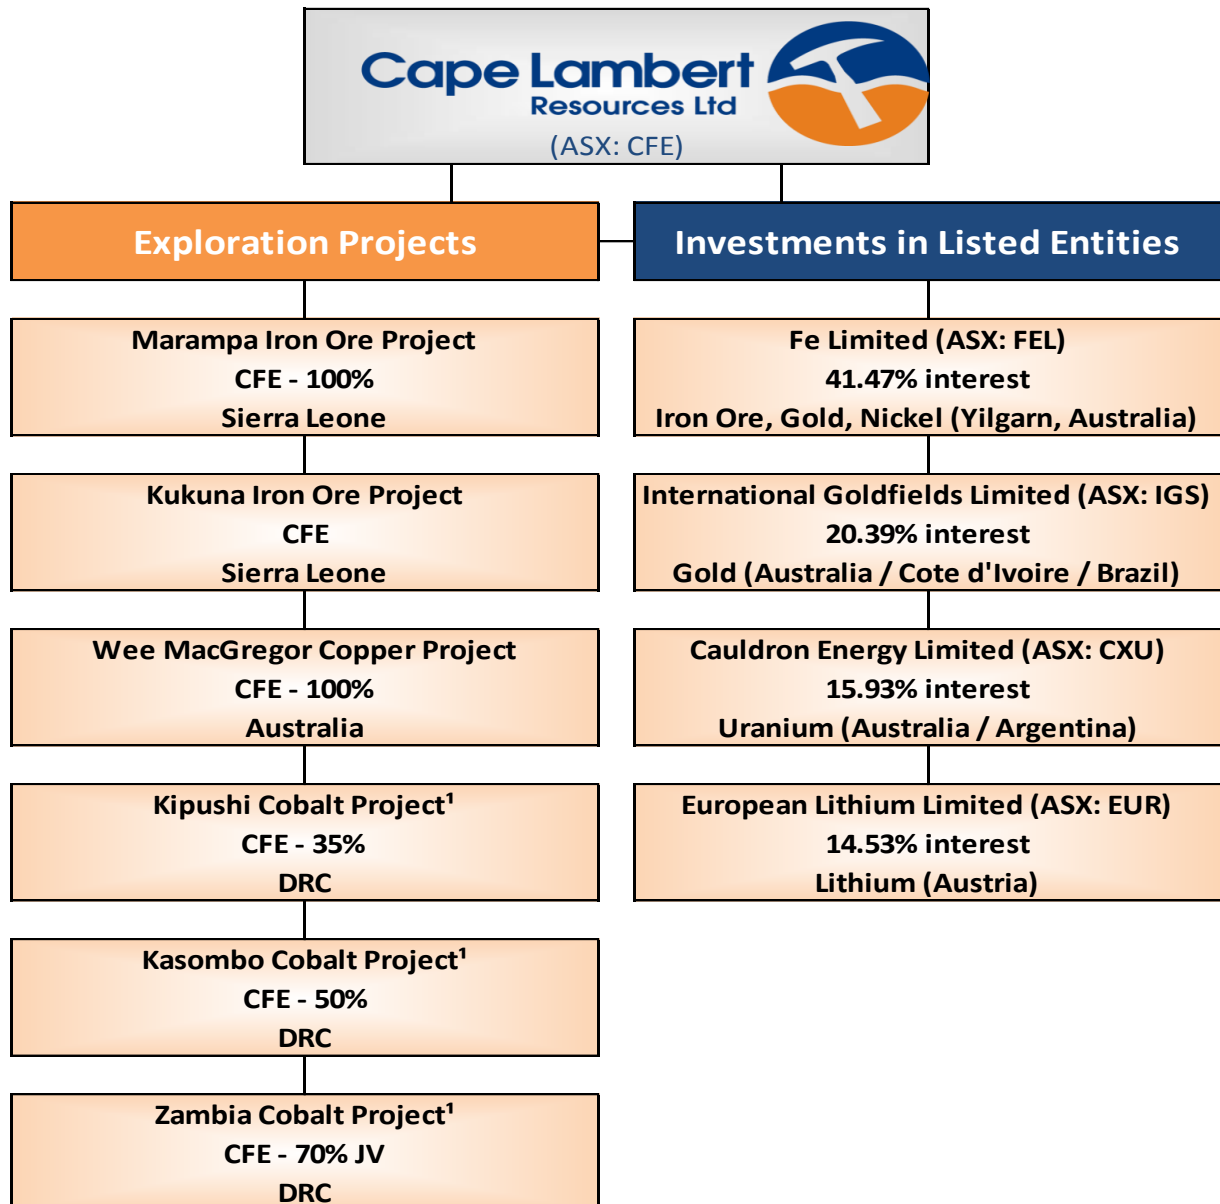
Cape Lambert Resources Ltd
(ASX: CFE)

Exploration Projects

Marampa Iron Ore Project
CFE - 100%
Sierra Leone

Kukuna Iron Ore Project
CFE
Sierra Leone

Wee MacGregor Copper Project
CFE - 100%
Australia

Kipushi Cobalt Project¹
CFE - 35%
DRC

Kasombo Cobalt Project¹
CFE - 50%
DRC

Zambia Cobalt Project¹
CFE - 70% JV
DRC

Investments in Listed Entities

Fe Limited (ASX: FEL)
41.47% interest
Iron Ore, Gold, Nickel (Yilgarn, Australia)

International Goldfields Limited (ASX: IGS)
20.39% interest
Gold (Australia / Cote d'Ivoire / Brazil)

Cauldron Energy Limited (ASX: CXU)
15.93% interest
Uranium (Australia / Argentina)

European Lithium Limited (ASX: EUR)
14.53% interest
Lithium (Austria)